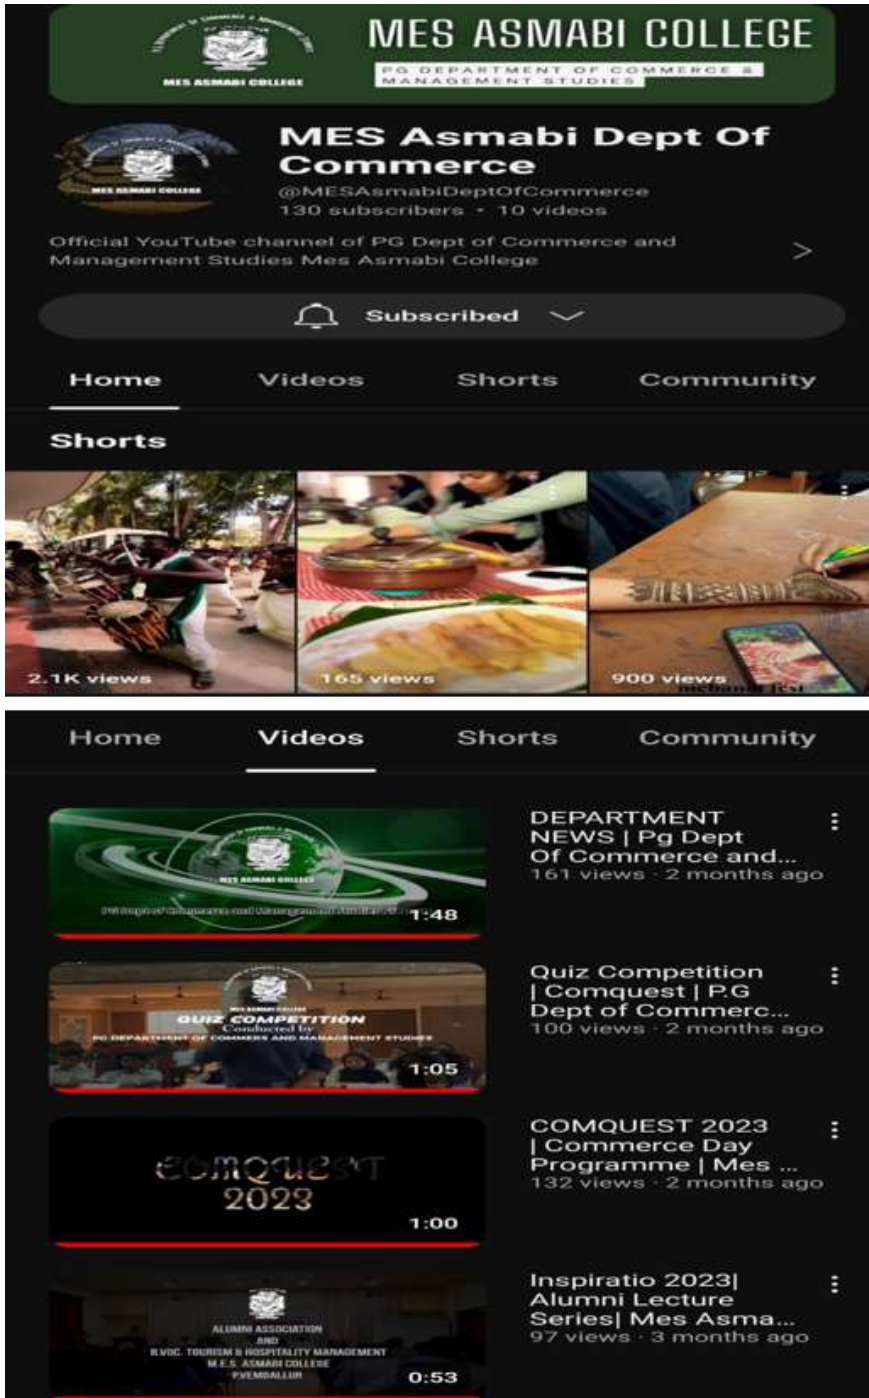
MES ASMABI COLLEGE

PG DEPARTMENT OF COMMERCE & MANAGEMENT STUDIES

MES ASMABI COLLEGE

MES Asmabi Dept Of Commerce

@MESAsmabiDeptOfCommerce

130 subscribers • 10 videos

Official YouTube channel of PG Dept of Commerce and Management Studies Mes Asmabi College

Subscribed

Home Videos Shorts Community

Shorts

2.1K views

165 views

900 views

Home Videos Shorts Community

MES ASMABI COLLEGE

PG Dept of Commerce and Management Studies

1:48

DEPARTMENT NEWS | Pg Dept Of Commerce and...

161 views · 2 months ago

MES ASMABI COLLEGE

QUIZ COMPETITION

Conducted by

PG DEPARTMENT OF COMMERS AND MANAGEMENT STUDIES

1:05

Quiz Competition | Comquest | P.G Dept of Commerc...

100 views · 2 months ago

COMQUEST 2023

1:00

COMQUEST 2023 | Commerce Day Programme | Mes ...

132 views · 2 months ago

ALUMNI ASSOCIATION AND B.VOC. TOURISM & HOSPITALITY MANAGEMENT M.E.S. ASMABI COLLEGE P.VEMBALLUR

0:53

Inspiratio 2023| Alumni Lecture Series| Mes Asma...

97 views · 3 months ago